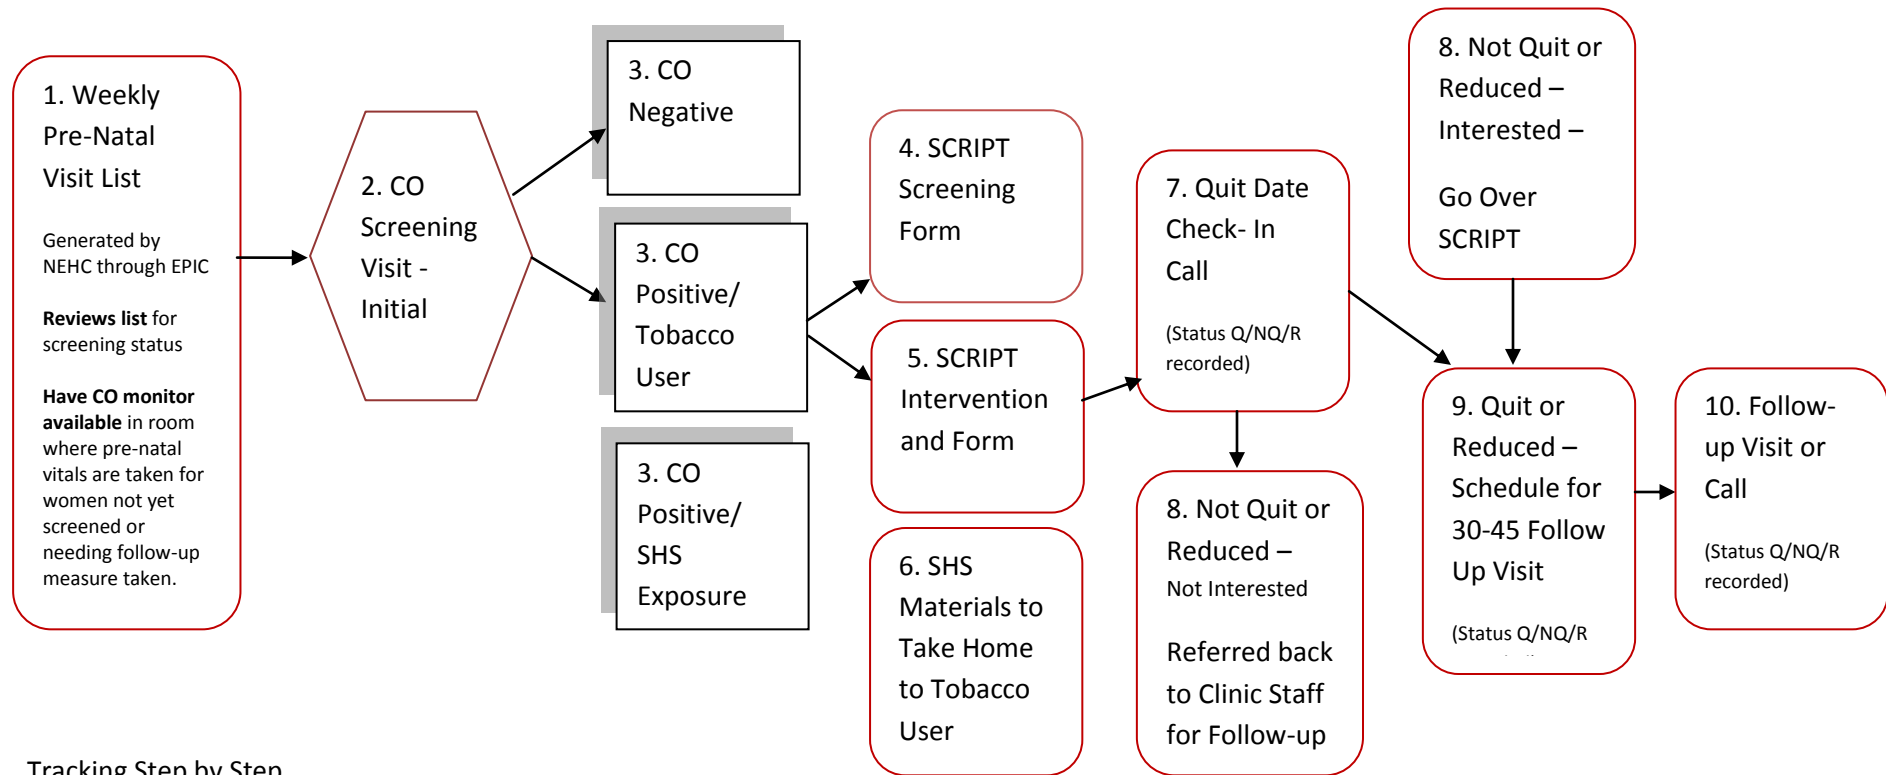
1. Weekly Pre-Natal Visit List

Generated by NEHC through EPIC

**Reviews list** for screening status

**Have CO monitor available** in room where pre-natal vitals are taken for women not yet screened or needing follow-up measure taken.

2. CO Screening Visit - Initial

3. CO Negative

3. CO Positive/ Tobacco User

3. CO Positive/ SHS Exposure

4. SCRIPT Screening Form

5. SCRIPT Intervention and Form

6. SHS Materials to Take Home to Tobacco User

7. Quit Date Check- In Call

(Status Q/NQ/R recorded)

8. Not Quit or Reduced – Not Interested

Referred back to Clinic Staff for Follow-up

8. Not Quit or Reduced – Interested –

Go Over SCRIPT

9. Quit or Reduced – Schedule for 30-45 Follow Up Visit

(Status Q/NQ/R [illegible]

10. Follow-up Visit or Call

(Status Q/NQ/R recorded)

Tracking Step by Step